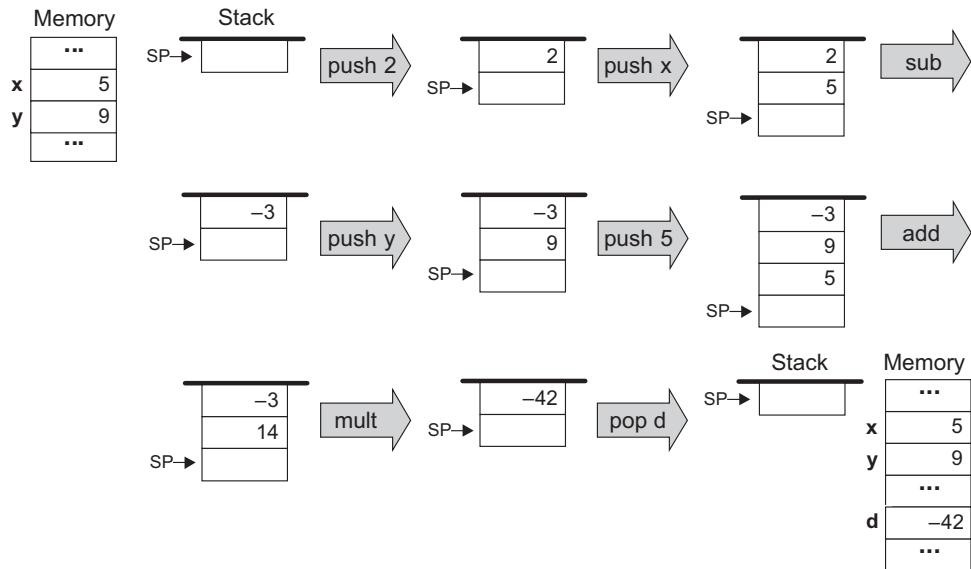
Memory

| | |
|---|---|
| | ... |
| x | 5 |
| y | 9 |
| | ... |

Stack

SP→

push 2

2

SP→

push x

2

5

SP→

sub

–3

SP→

push y

–3

9

SP→

push 5

–3

9

5

SP→

add

–3

14

SP→

mult

–42

SP→

pop d

Stack

SP→

Memory

| | |
|---|---|
| | ... |
| x | 5 |
| y | 9 |
| | ... |
| d | –42 |
| | ... |